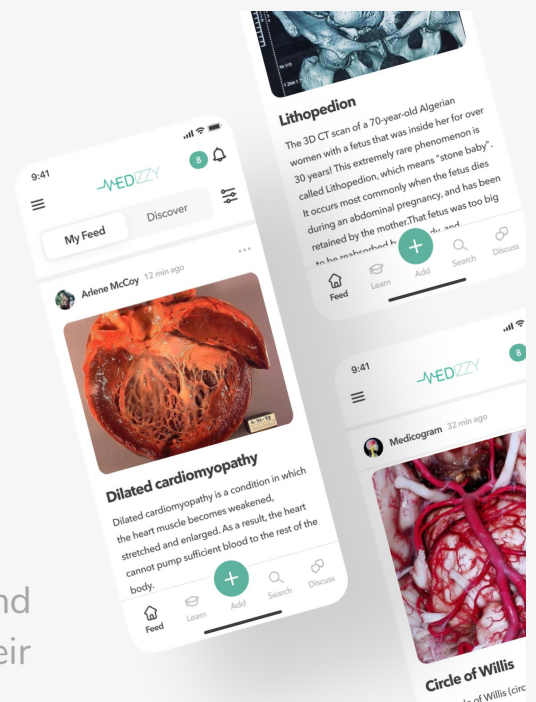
Lithopedion

The 3D CT scan of a 70-year-old Algerian women with a fetus that was inside her for over 30 years! This extremely rare phenomenon is called Lithopedion, which means "stone baby". It occurs most commonly when the fetus dies during an abdominal pregnancy, and has been retained by the mother.That fetus was too big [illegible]

Feed Learn Add Search Discuss

9:41

MEDIZZY

8

My Feed Discover

Arlene McCoy 12 min ago

Dilated cardiomyopathy

Dilated cardiomyopathy is a condition in which the heart muscle becomes weakened, stretched and enlarged. As a result, the heart cannot pump sufficient blood to the rest of the body.

Feed Learn Add Search Discuss

9:41

MEDIZZY

8

Medicogram 32 min ago

Circle of Willis

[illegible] of Willis (circ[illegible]

nd
eir